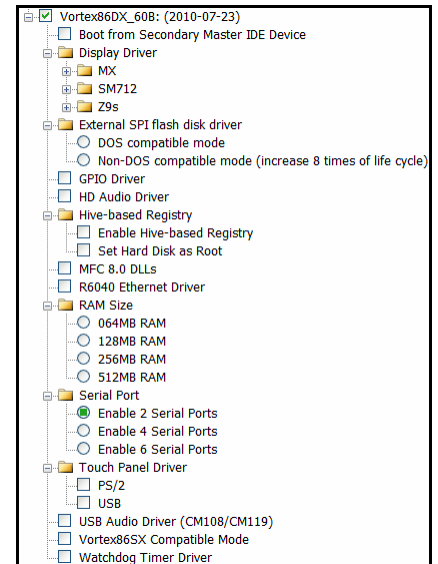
Vortex86DX_60B: (2010-07-23)
Boot from Secondary Master IDE Device
Display Driver
MX
SM712
Z9s
External SPI flash disk driver
DOS compatible mode
Non-DOS compatible mode (increase 8 times of life cycle)
GPIO Driver
HD Audio Driver
Hive-based Registry
Enable Hive-based Registry
Set Hard Disk as Root
MFC 8.0 DLLs
R6040 Ethernet Driver
RAM Size
064MB RAM
128MB RAM
256MB RAM
512MB RAM
Serial Port
Enable 2 Serial Ports
Enable 4 Serial Ports
Enable 6 Serial Ports
Touch Panel Driver
PS/2
USB
USB Audio Driver (CM108/CM119)
Vortex86SX Compatible Mode
Watchdog Timer Driver